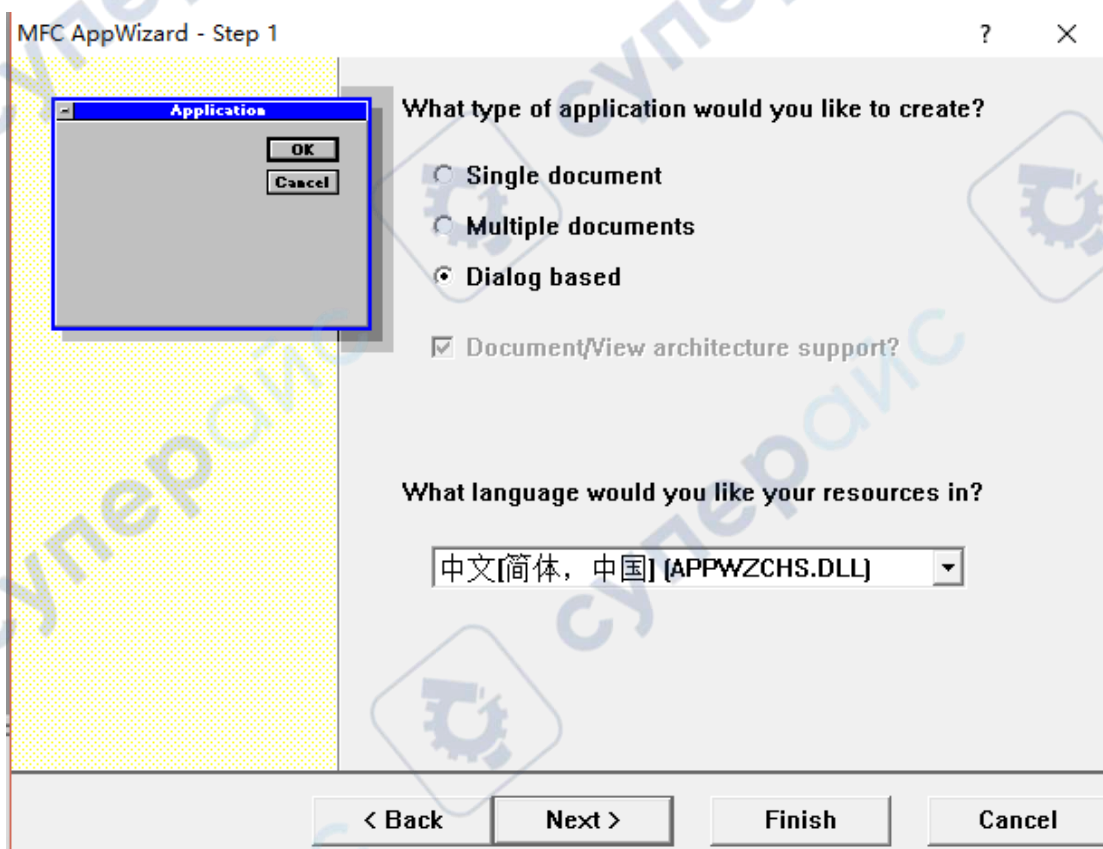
MFC AppWizard - Step 1

?

Application

OK

Cancel

What type of application would you like to create?

Single document

Multiple documents

Dialog based

Document/View architecture support?

What language would you like your resources in?

中文[简体，中国] (APPWZCHS.DLL)

< Back

Next >

Finish

Cancel